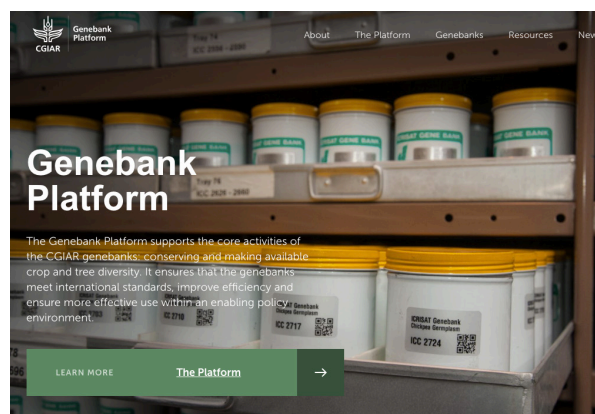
CGIAR Genebank Platform

About The Platform Genebanks Resources New

Tray 74
ICC 2556 - 2580

ICRISAT GENE BANK

Tray 74
ICC 2626 - 2650

Genebank Platform

The Genebank Platform supports the core activities of the CGIAR genebanks: conserving and making available crop and tree diversity. It ensures that the genebanks meet international standards, improve efficiency and ensure more effective use within an enabling policy environment.

ICC 2710

ICRISAT Genebank
Chickpea Germplasm
ICC 2717

ICRISAT Genebank
Chickpea Germplasm
ICC 2724

LEARN MORE The Platform →